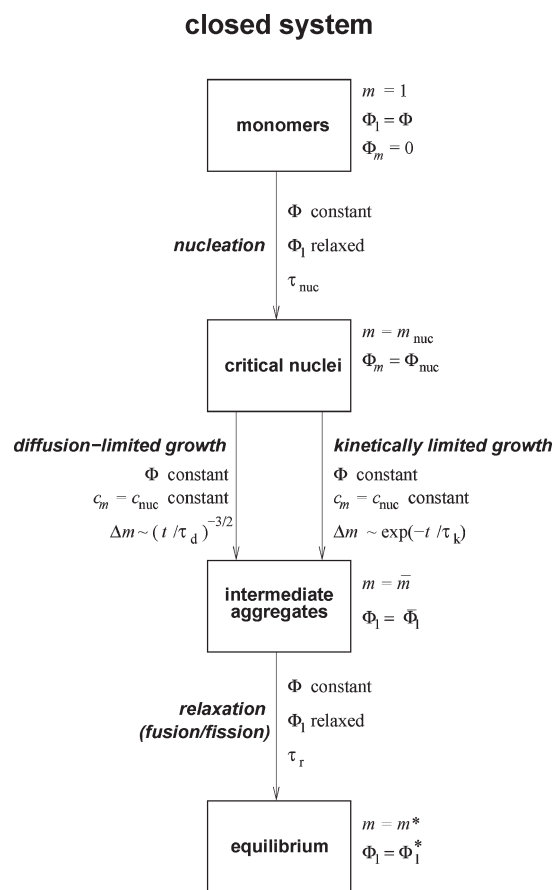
closed system

monomers

$m = 1$
$\Phi_1 = \Phi$
$\Phi_m = 0$

nucleation

$\Phi$ constant
$\Phi_1$ relaxed
$\tau_{\text{nuc}}$

critical nuclei

$m = m_{\text{nuc}}$
$\Phi_m = \Phi_{\text{nuc}}$

diffusion−limited growth

$\Phi$ constant
$c_m = c_{\text{nuc}}$ constant
$\Delta m \sim (t/\tau_d)^{-3/2}$

kinetically limited growth

$\Phi$ constant
$c_m = c_{\text{nuc}}$ constant
$\Delta m \sim \exp(-t/\tau_k)$

intermediate aggregates

$m = \bar{m}$
$\Phi_1 = \bar{\Phi}_1$

relaxation (fusion/fission)

$\Phi$ constant
$\Phi_1$ relaxed
$\tau_r$

equilibrium

$m = m^*$
$\Phi_1 = \Phi_1^*$